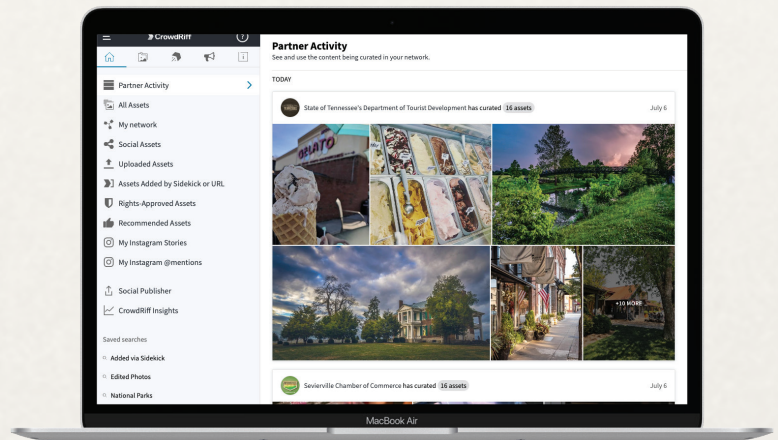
CrowdRiff

Partner Activity

All Assets

My network

Social Assets

Uploaded Assets

Assets Added by Sidekick or URL

Rights-Approved Assets

Recommended Assets

My Instagram Stories

My Instagram @mentions

Social Publisher

CrowdRiff Insights

Saved searches

Added via Sidekick

Edited Photos

National Parks

Partner Activity

See and use the content being curated in your network.

TODAY

State of Tennessee's Department of Tourist Development has curated 16 assets

July 6

GELATO

+10 MORE

Sevierville Chamber of Commerce has curated 16 assets

July 6

MacBook Air